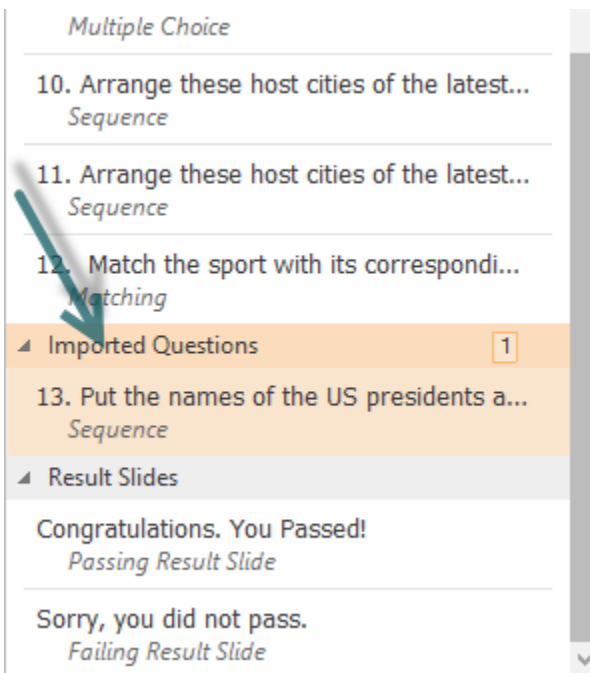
Multiple Choice

10. Arrange these host cities of the latest...
Sequence

11. Arrange these host cities of the latest...
Sequence

12. Match the sport with its correspondi...
Matching

Imported Questions 1

13. Put the names of the US presidents a...
Sequence

Result Slides

Congratulations. You Passed!
Passing Result Slide

Sorry, you did not pass.
Failing Result Slide